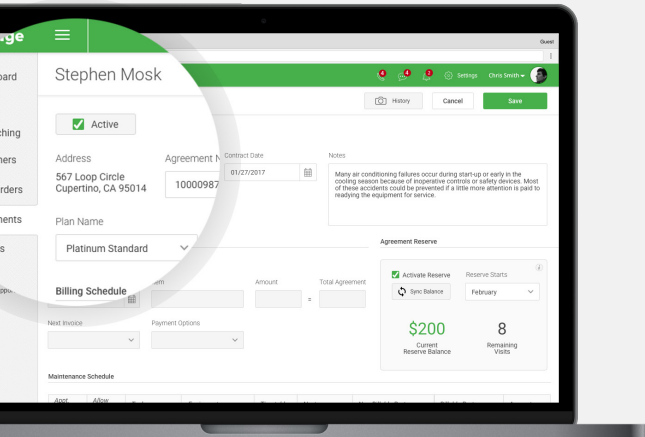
age
oard
ching
ners
rders
ments
s
Guest
Stephen Mosk
Chris Smith
Settings
History
Cancel
Save
Active
Address
567 Loop Circle
Cupertino, CA 95014
Agreement N
10000987
Contract Date
01/27/2017
Notes
Many air conditioning failures occur during start-up or early in the cooling season because of inoperative controls or safety devices. Most of these accidents could be prevented if a little more attention is paid to readying the equipment for service.
Plan Name
Platinum Standard
Agreement Reserve
Billing Schedule
Amount
Total Agreement
=
Activate Reserve
Reserve Starts
Sync Balance
February
Next Invoice
Payment Options
$200
Current Reserve Balance
8
Remaining Visits
Maintenance Schedule